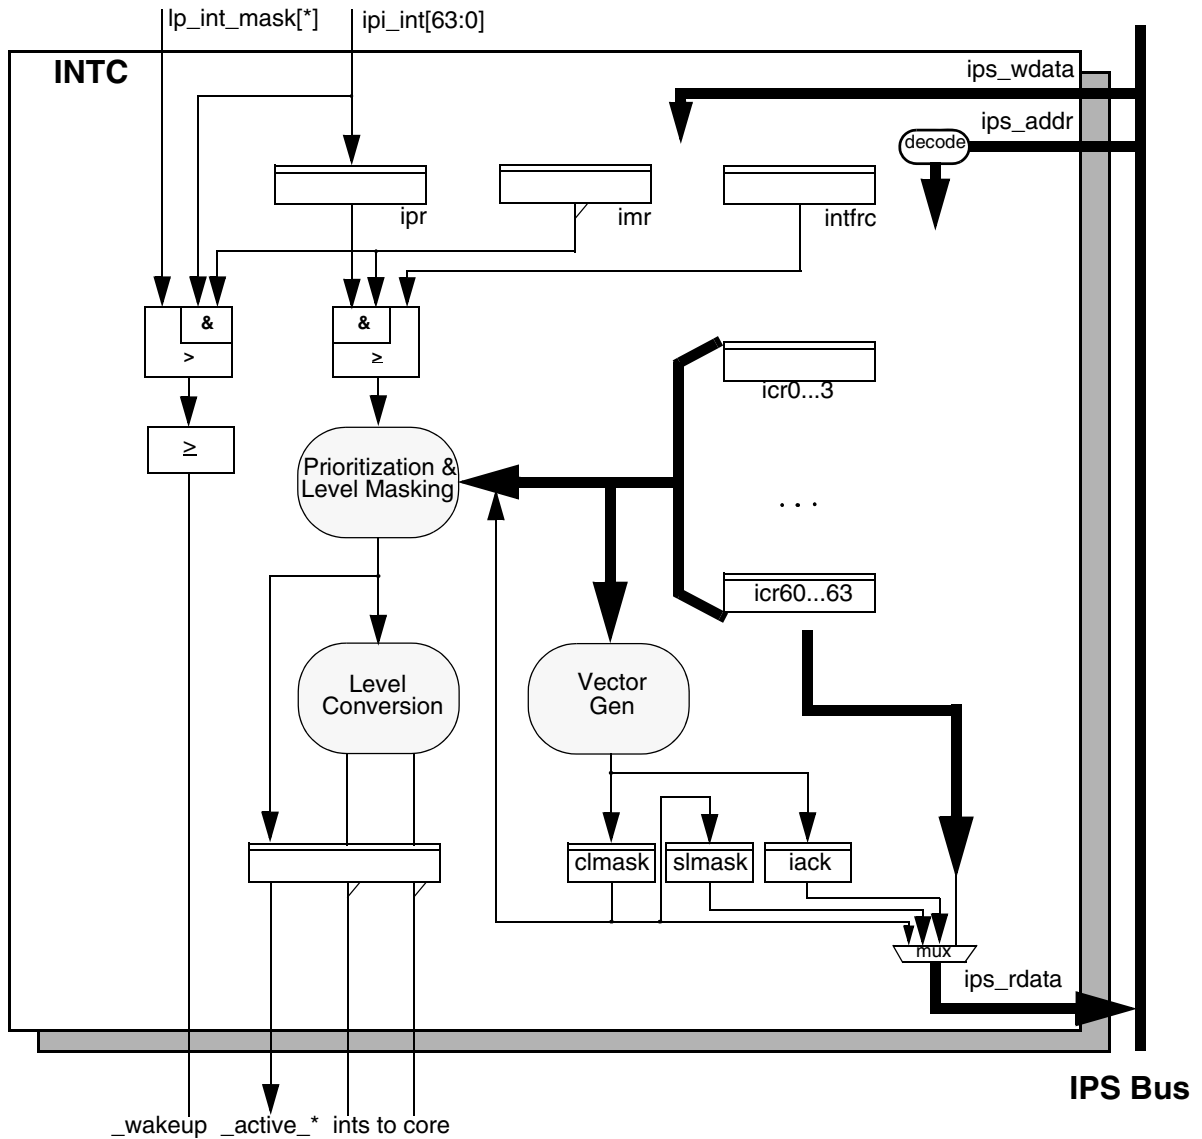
lp_int_mask[*]
ipi_int[63:0]
INTC
ips_wdata
ips_addr
decode
ipr
imr
intfrc
&
>
&
≥
≥
icr0...3
Prioritization & Level Masking
. . .
icr60...63
Level Conversion
Vector Gen
clmask
slmask
iack
mux
ips_rdata
IPS Bus
_wakeup
_active_*
ints to core